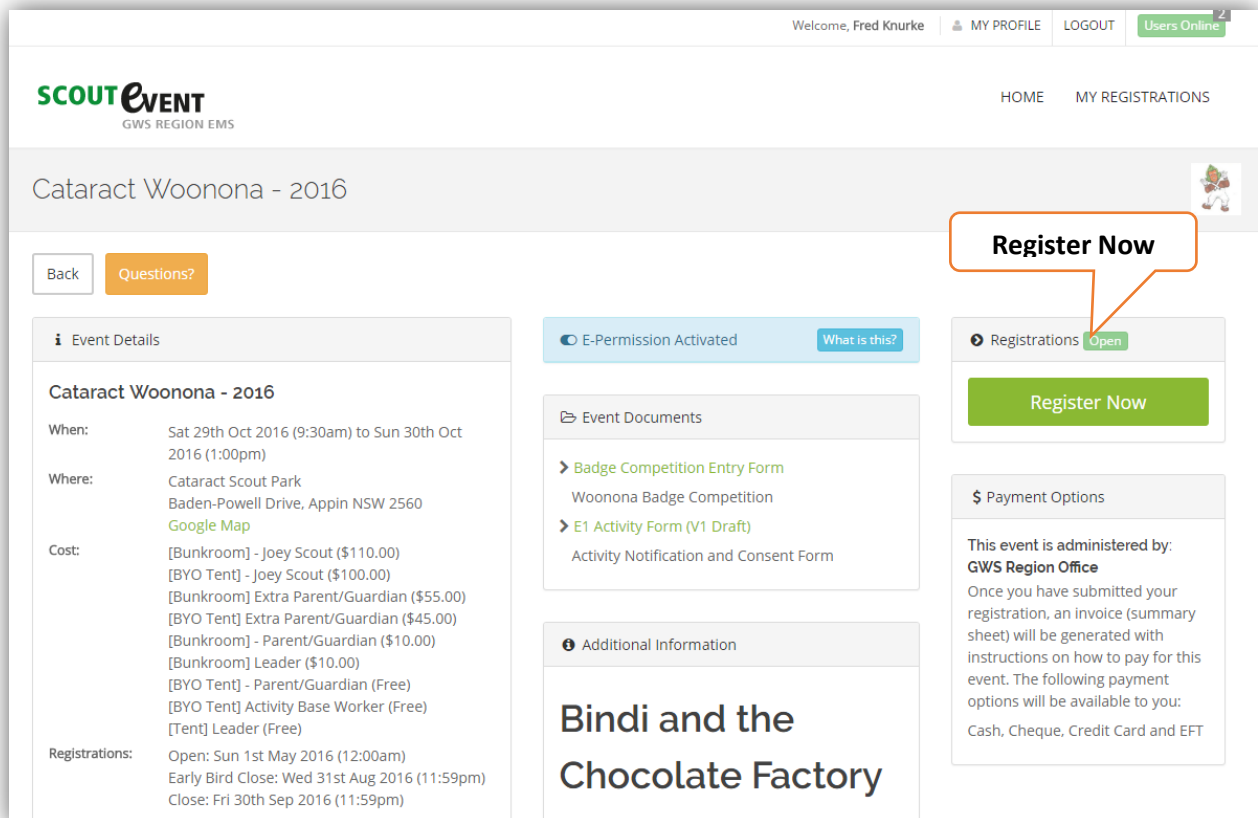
Welcome, Fred Knurke   MY PROFILE   LOGOUT   Users Online 2

SCOUT EVENT
GWS REGION EMS

HOME   MY REGISTRATIONS

Cataract Woonona - 2016

Register Now

Back   Questions?

Event Details

Cataract Woonona - 2016

When: Sat 29th Oct 2016 (9:30am) to Sun 30th Oct 2016 (1:00pm)

Where: Cataract Scout Park
Baden-Powell Drive, Appin NSW 2560
Google Map

Cost: [Bunkroom] - Joey Scout ($110.00)
[BYO Tent] - Joey Scout ($100.00)
[Bunkroom] Extra Parent/Guardian ($55.00)
[BYO Tent] Extra Parent/Guardian ($45.00)
[Bunkroom] - Parent/Guardian ($10.00)
[Bunkroom] Leader ($10.00)
[BYO Tent] - Parent/Guardian (Free)
[BYO Tent] Activity Base Worker (Free)
[Tent] Leader (Free)

Registrations: Open: Sun 1st May 2016 (12:00am)
Early Bird Close: Wed 31st Aug 2016 (11:59pm)
Close: Fri 30th Sep 2016 (11:59pm)

E-Permission Activated   What is this?

Event Documents

Badge Competition Entry Form
Woonona Badge Competition
E1 Activity Form (V1 Draft)
Activity Notification and Consent Form

Additional Information

Bindi and the Chocolate Factory

Registrations Open

Register Now

$ Payment Options

This event is administered by:
GWS Region Office
Once you have submitted your registration, an invoice (summary sheet) will be generated with instructions on how to pay for this event. The following payment options will be available to you:

Cash, Cheque, Credit Card and EFT